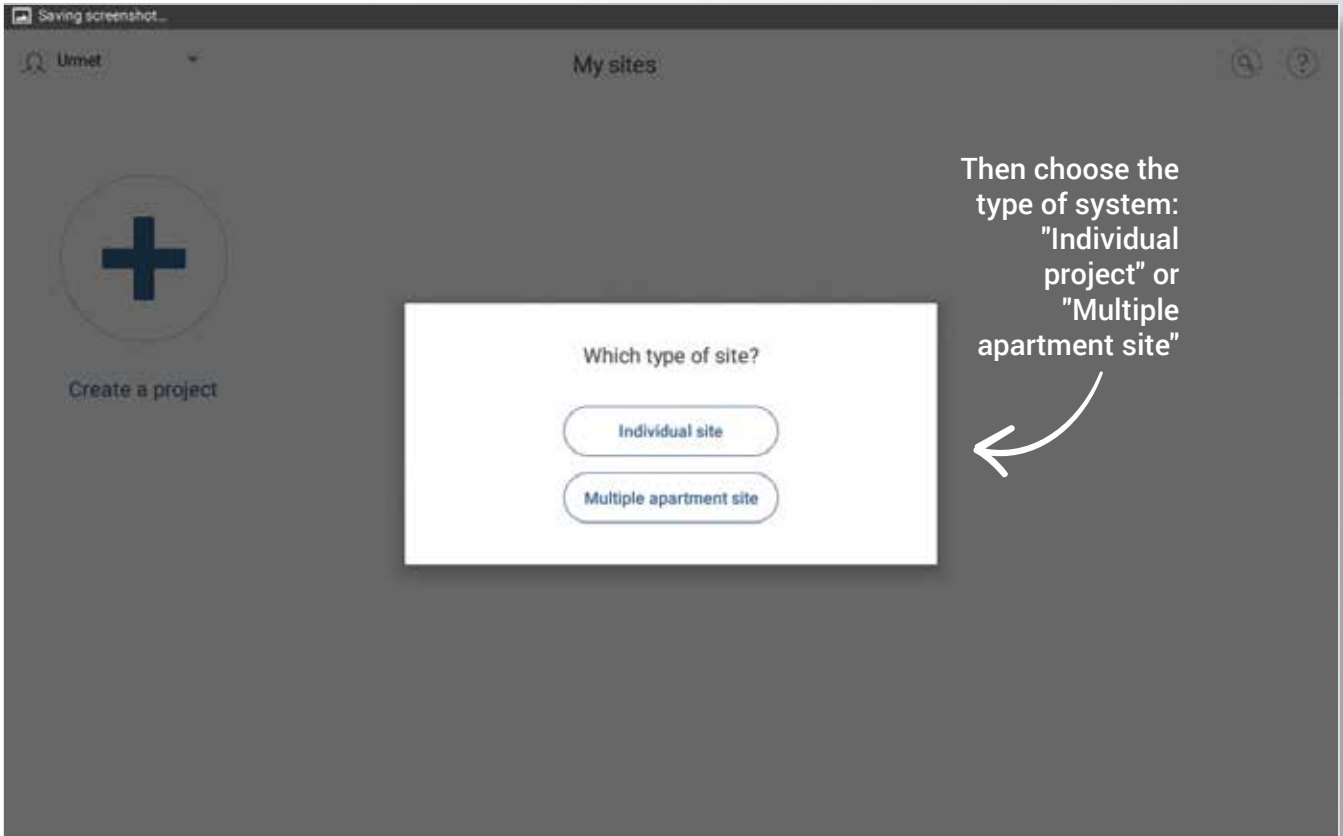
Saving screenshot...

Urmet

My sites

Create a project

Then choose the type of system: "Individual project" or "Multiple apartment site"

Which type of site?

Individual site

Multiple apartment site